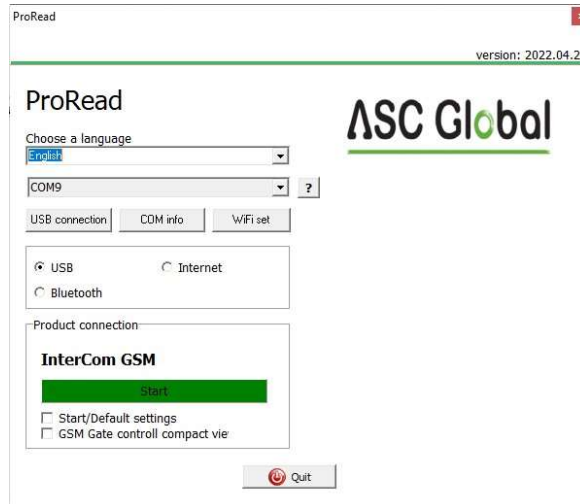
ProRead

version: 2022.04.2

ProRead

ASC Global

Choose a language

English

COM9

?

USB connection

COM info

WiFi set

USB

Internet

Bluetooth

Product connection

InterCom GSM

Start

Start/Default settings

GSM Gate controll compact vie

Quit